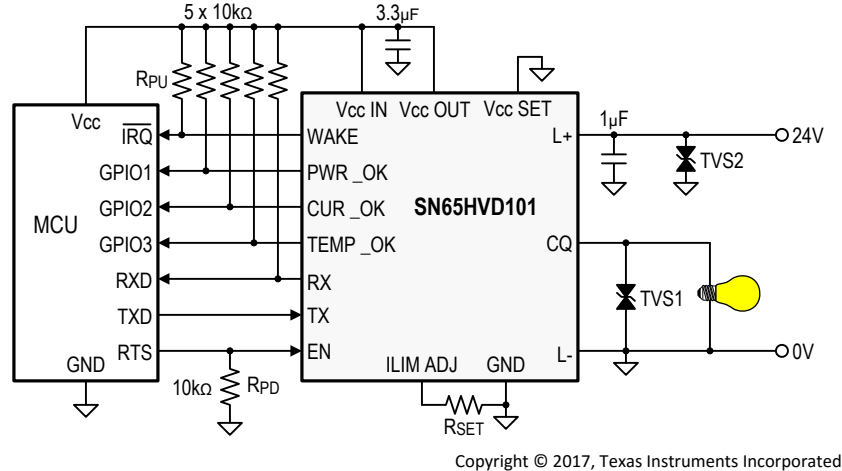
5 x 10kΩ

3.3μF

$R_{PU}$

Vcc

$\overline{IRQ}$

GPIO1

GPIO2

MCU

GPIO3

RXD

TXD

RTS

GND

10kΩ

$R_{PD}$

Vcc IN

Vcc OUT

Vcc SET

WAKE

PWR _OK

CUR _OK

SN65HVD101

TEMP _OK

RX

TX

EN

ILIM ADJ

GND

$R_{SET}$

L+

CQ

L-

1μF

TVS2

24V

TVS1

0V

Copyright © 2017, Texas Instruments Incorporated